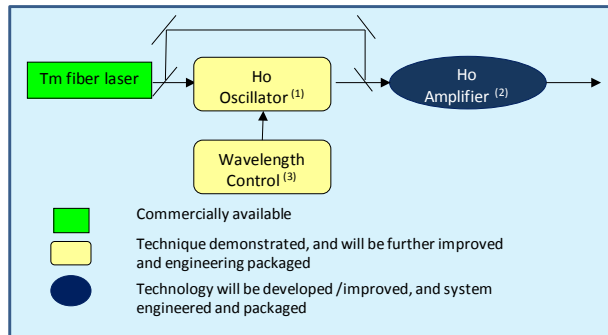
Tm fiber laser

Ho Oscillator $^{(1)}$

Ho Amplifier $^{(2)}$

Wavelength Control $^{(3)}$

Commercially available

Technique demonstrated, and will be further improved and engineering packaged

Technology will be developed /improved, and system engineered and packaged